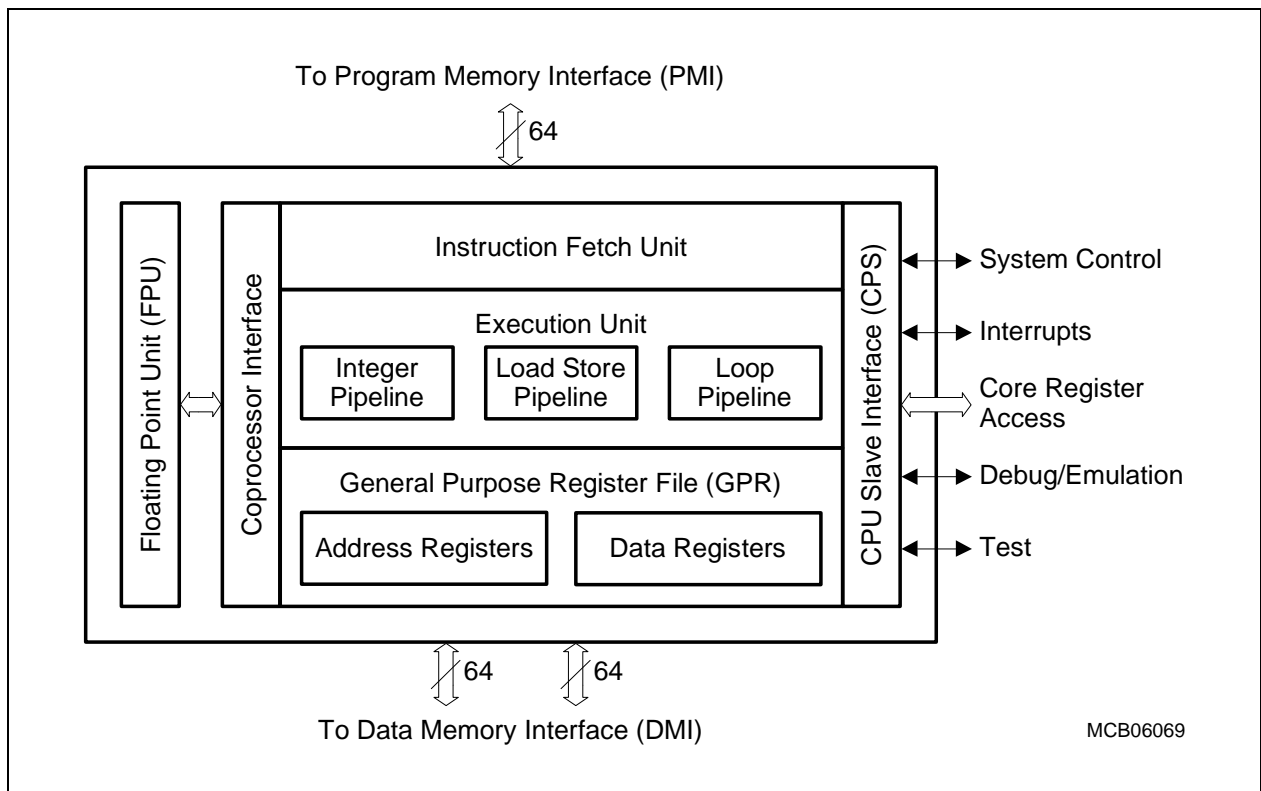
To Program Memory Interface (PMI)

64

Floating Point Unit (FPU)

Coprocessor Interface

Instruction Fetch Unit

Execution Unit

Integer Pipeline

Load Store Pipeline

Loop Pipeline

General Purpose Register File (GPR)

Address Registers

Data Registers

CPU Slave Interface (CPS)

System Control

Interrupts

Core Register Access

Debug/Emulation

Test

64

64

To Data Memory Interface (DMI)

MCB06069